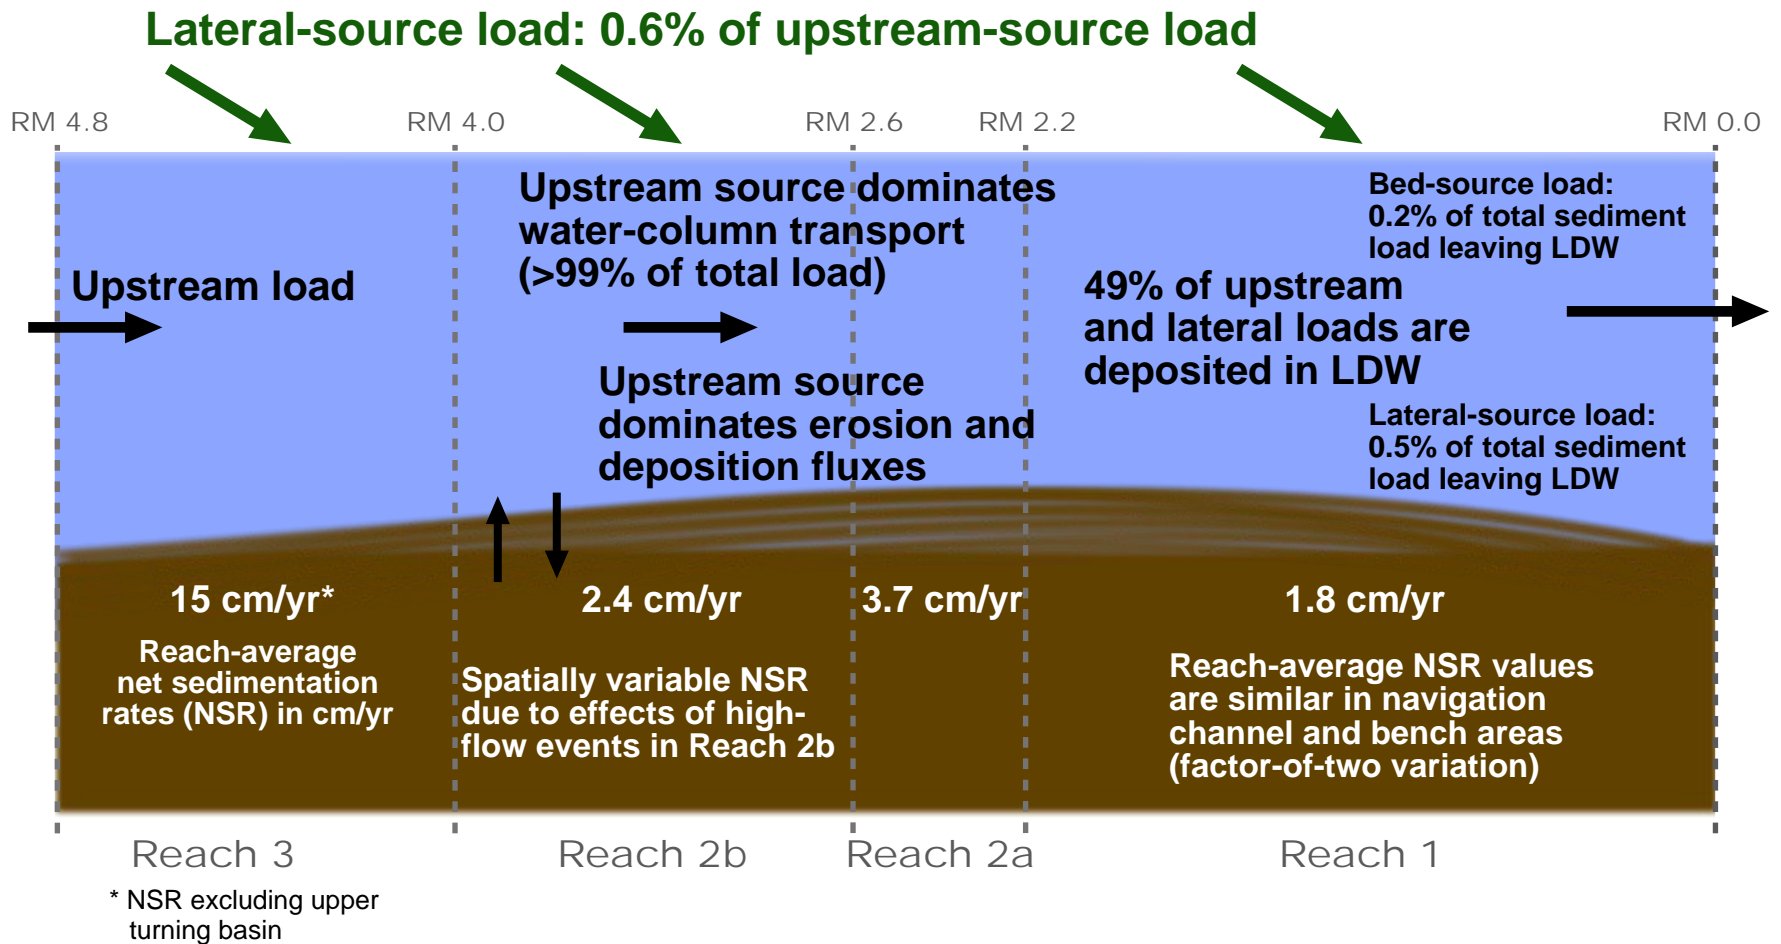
Lateral-source load: 0.6% of upstream-source load

RM 4.8

RM 4.0

RM 2.6

RM 2.2

RM 0.0

Upstream source dominates water-column transport (>99% of total load)

Bed-source load: 0.2% of total sediment load leaving LDW

Upstream load

49% of upstream and lateral loads are deposited in LDW

Upstream source dominates erosion and deposition fluxes

Lateral-source load: 0.5% of total sediment load leaving LDW

15 cm/yr*

2.4 cm/yr

3.7 cm/yr

1.8 cm/yr

Reach-average net sedimentation rates (NSR) in cm/yr

Spatially variable NSR due to effects of high-flow events in Reach 2b

Reach-average NSR values are similar in navigation channel and bench areas (factor-of-two variation)

Reach 3

Reach 2b

Reach 2a

Reach 1

* NSR excluding upper turning basin